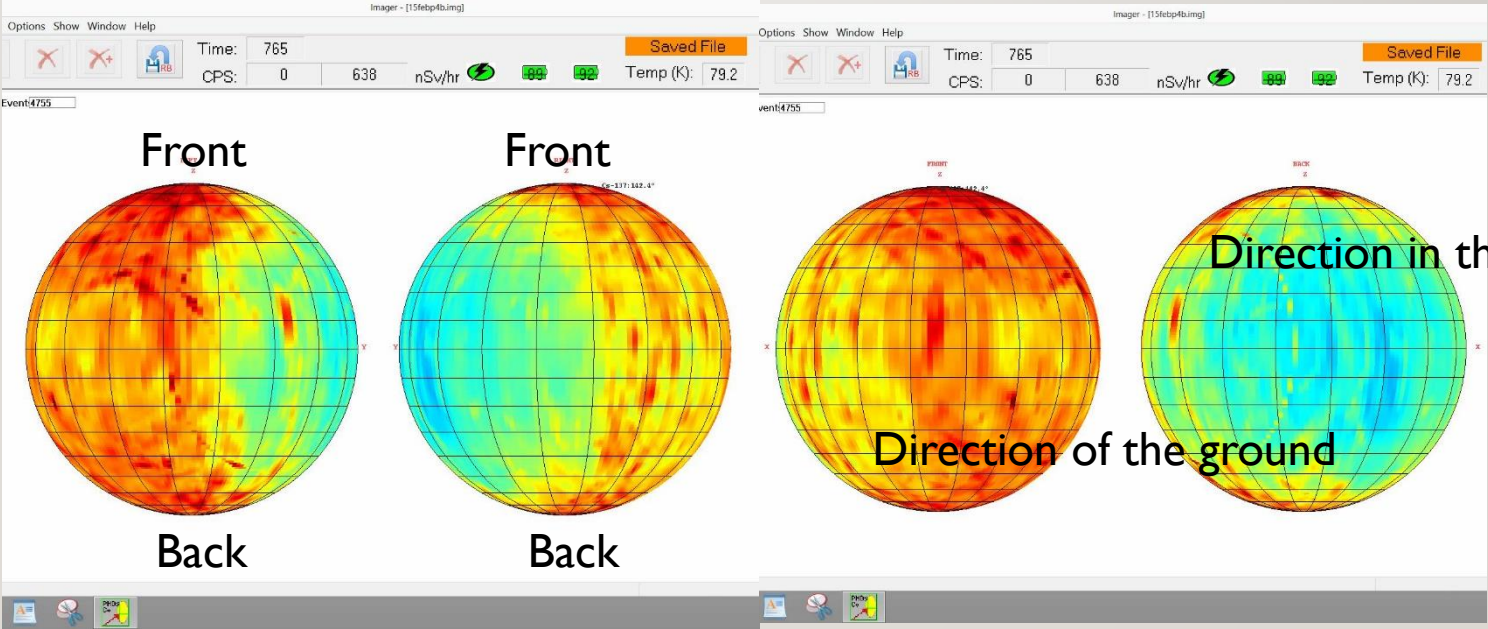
Imager - [15febp4b.img]

Options Show Window Help

Time: 765
CPS: 0 638 nSv/hr 89 92
Saved File
Temp (K): 79.2

Event 4755

Front
Z

Front
Z
Cs-137:142.4°

Y

Y

Back

Back

Imager - [15febp4b.img]

Options Show Window Help

Time: 765
CPS: 0 638 nSv/hr 89 92
Saved File
Temp (K): 79.2

Event 4755

FRONT
Z
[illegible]:142.4°

BACK
Z

Direction in th

X

X

Direction of the ground